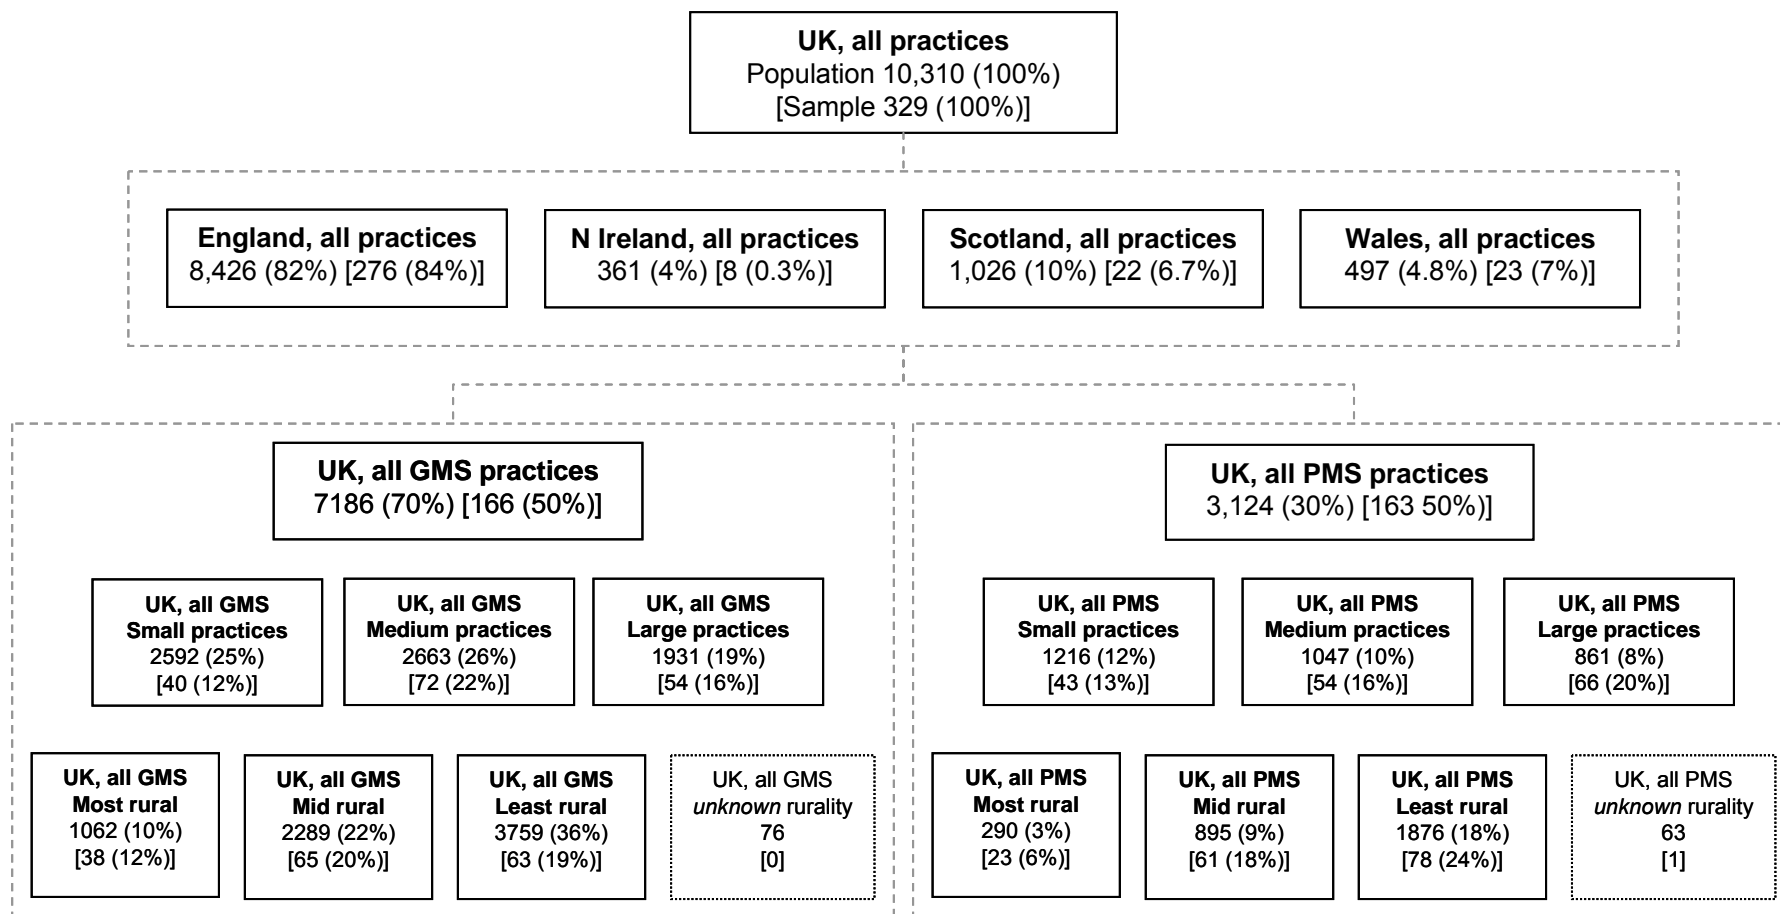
UK, all practices
Population 10,310 (100%)
[Sample 329 (100%)]

England, all practices
8,426 (82%) [276 (84%)]

N Ireland, all practices
361 (4%) [8 (0.3%)]

Scotland, all practices
1,026 (10%) [22 (6.7%)]

Wales, all practices
497 (4.8%) [23 (7%)]

UK, all GMS practices
7186 (70%) [166 (50%)]

UK, all GMS
Small practices
2592 (25%)
[40 (12%)]

UK, all GMS
Medium practices
2663 (26%)
[72 (22%)]

UK, all GMS
Large practices
1931 (19%)
[54 (16%)]

UK, all GMS
Most rural
1062 (10%)
[38 (12%)]

UK, all GMS
Mid rural
2289 (22%)
[65 (20%)]

UK, all GMS
Least rural
3759 (36%)
[63 (19%)]

UK, all GMS
*unknown* rurality
76
[0]

UK, all PMS practices
3,124 (30%) [163 50%)]

UK, all PMS
Small practices
1216 (12%)
[43 (13%)]

UK, all PMS
Medium practices
1047 (10%)
[54 (16%)]

UK, all PMS
Large practices
861 (8%)
[66 (20%)]

UK, all PMS
Most rural
290 (3%)
[23 (6%)]

UK, all PMS
Mid rural
895 (9%)
[61 (18%)]

UK, all PMS
Least rural
1876 (18%)
[78 (24%)]

UK, all PMS
*unknown* rurality
63
[1]